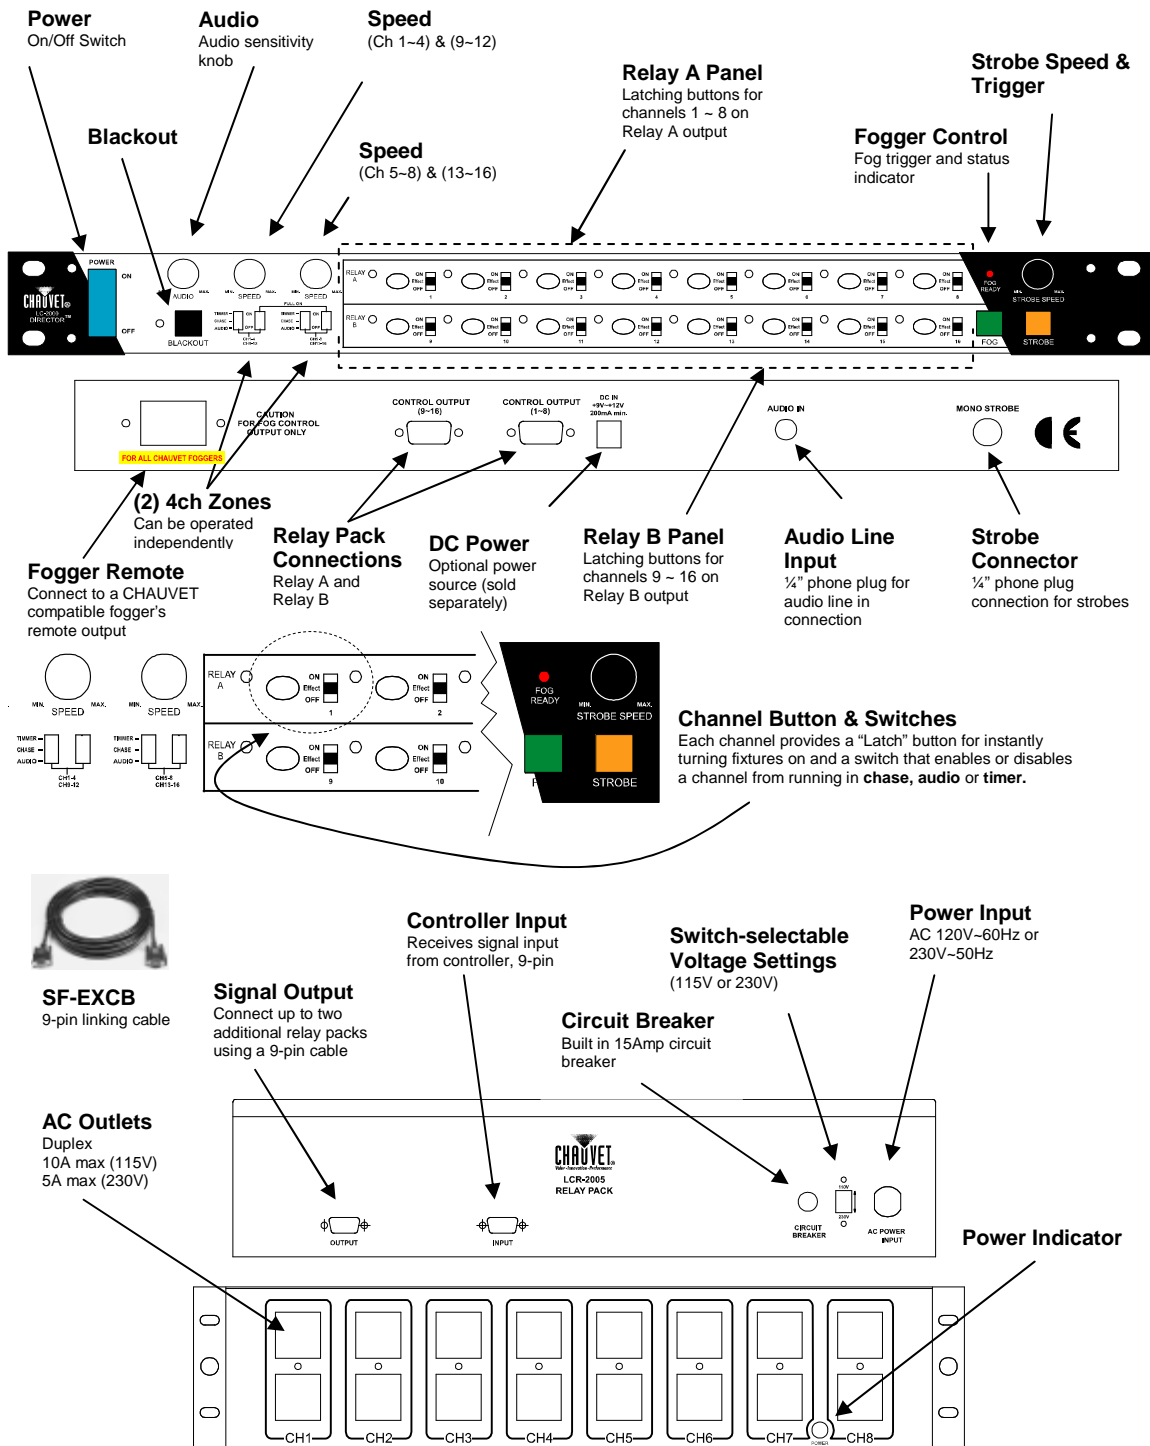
**Power**
On/Off Switch

**Audio**
Audio sensitivity knob

**Speed**
(Ch 1~4) & (9~12)

**Relay A Panel**
Latching buttons for channels 1 ~ 8 on Relay A output

**Strobe Speed & Trigger**

**Blackout**

**Speed**
(Ch 5~8) & (13~16)

**Fogger Control**
Fog trigger and status indicator

POWER ON OFF CHAUVET LC-2000 DIRECTOR AUDIO SPEED SPEED BLACKOUT TIMER CHASE AUDIO CH1~4 CH9~12 FULL ON TIMER CHASE AUDIO CH5~8 CH13~16

RELAY A ON Effect OFF 1 2 3 4 5 6 7 8
RELAY B ON Effect OFF 9 10 11 12 13 14 15 16

FOG READY STROBE SPEED FOG STROBE

CAUTION FOR FOG CONTROL OUTPUT ONLY
FOR ALL CHAUVET FOGGERS
CONTROL OUTPUT (9~16)
CONTROL OUTPUT (1~8)
DC IN +9V~+12V 200mA min.
AUDIO IN
MONO STROBE

**(2) 4ch Zones**
Can be operated independently

**Fogger Remote**
Connect to a CHAUVET compatible fogger's remote output

**Relay Pack Connections**
Relay A and Relay B

**DC Power**
Optional power source (sold separately)

**Relay B Panel**
Latching buttons for channels 9 ~ 16 on Relay B output

**Audio Line Input**
¼" phone plug for audio line in connection

**Strobe Connector**
¼" phone plug connection for strobes

MIN. SPEED MAX. MIN. SPEED MAX.
TIMER CHASE AUDIO CH1-4 CH9-12
TIMER CHASE AUDIO CH5-8 CH13-16
RELAY A ON Effect OFF 1 ON Effect OFF 2
RELAY B ON Effect OFF 9 ON Effect OFF 10
FOG READY MIN. MAX. STROBE SPEED STROBE

**Channel Button & Switches**
Each channel provides a "Latch" button for instantly turning fixtures on and a switch that enables or disables a channel from running in **chase, audio** or **timer.**

**SF-EXCB**
9-pin linking cable

**Signal Output**
Connect up to two additional relay packs using a 9-pin cable

**Controller Input**
Receives signal input from controller, 9-pin

**Switch-selectable Voltage Settings**
(115V or 230V)

**Power Input**
AC 120V~60Hz or 230V~50Hz

**Circuit Breaker**
Built in 15Amp circuit breaker

**AC Outlets**
Duplex
10A max (115V)
5A max (230V)

CHAUVET LCR-2005 RELAY PACK
OUTPUT INPUT CIRCUIT BREAKER 115V 230V AC POWER INPUT

**Power Indicator**

CH1 CH2 CH3 CH4 CH5 CH6 CH7 POWER CH8